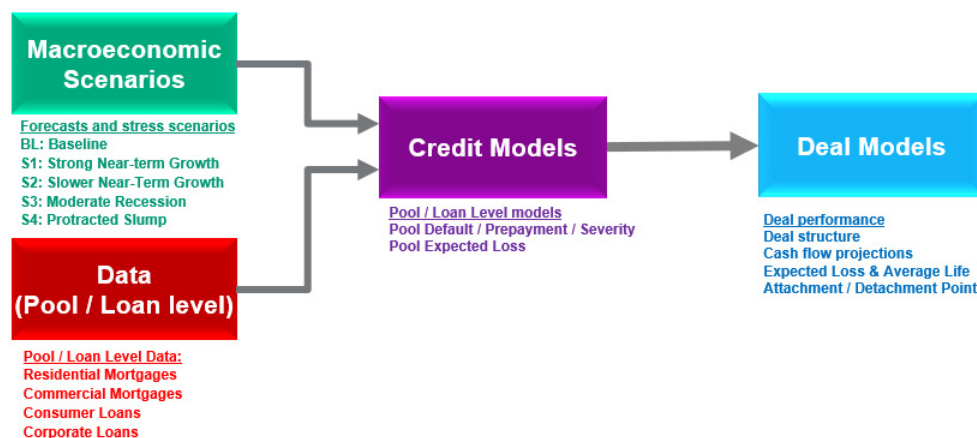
Macroeconomic Scenarios

Forecasts and stress scenarios
BL: Baseline
S1: Strong Near-term Growth
S2: Slower Near-Term Growth
S3: Moderate Recession
S4: Protracted Slump

Data (Pool / Loan level)

Pool / Loan Level Data:
Residential Mortgages
Commercial Mortgages
Consumer Loans
Corporate Loans

Credit Models

Pool / Loan Level models
Pool Default / Prepayment / Severity
Pool Expected Loss

Deal Models

Deal performance
Deal structure
Cash flow projections
Expected Loss & Average Life
Attachment / Detachment Point